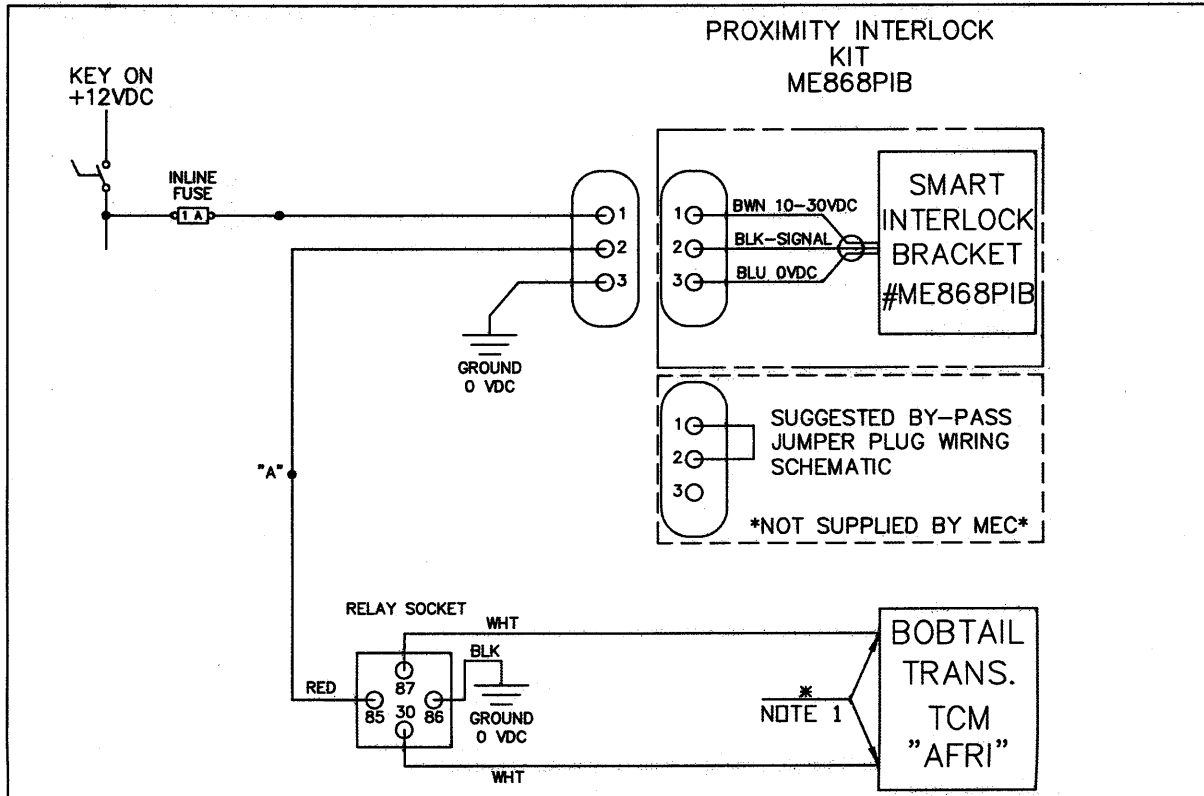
PROXIMITY INTERLOCK
KIT
ME868PIB

KEY ON
+12VDC

INLINE
FUSE
1 A

1
2
3

GROUND
0 VDC

1
2
3
BWN 10-30VDC
BLK-SIGNAL
BLU 0VDC

SMART
INTERLOCK
BRACKET
#ME868PIB

1
2
3
SUGGESTED BY-PASS
JUMPER PLUG WIRING
SCHEMATIC

*NOT SUPPLIED BY MEC*

"A"

RELAY SOCKET
WHT
BLK
RED
87
85
30
86
GROUND
0 VDC
WHT

*
NOTE 1

BOBTAIL
TRANS.
TCM
"AFRI"